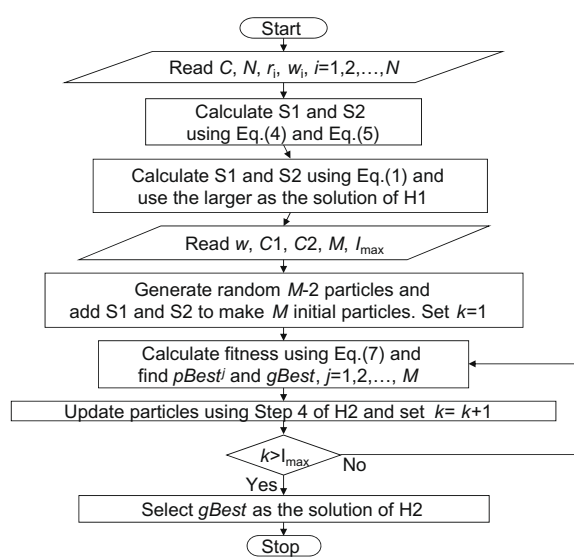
Start

Read $C$, $N$, $r_i$, $w_i$, $i$=1,2,…,$N$

Calculate S1 and S2 using Eq.(4) and Eq.(5)

Calculate S1 and S2 using Eq.(1) and use the larger as the solution of H1

Read $w$, $C1$, $C2$, $M$, $I_{max}$

Generate random $M$-2 particles and add S1 and S2 to make $M$ initial particles. Set $k$=1

Calculate fitness using Eq.(7) and find $pBest^j$ and $gBest$, $j$=1,2,…, $M$

Update particles using Step 4 of H2 and set $k$= $k$+1

$k$>$I_{max}$

No

Yes

Select $gBest$ as the solution of H2

Stop